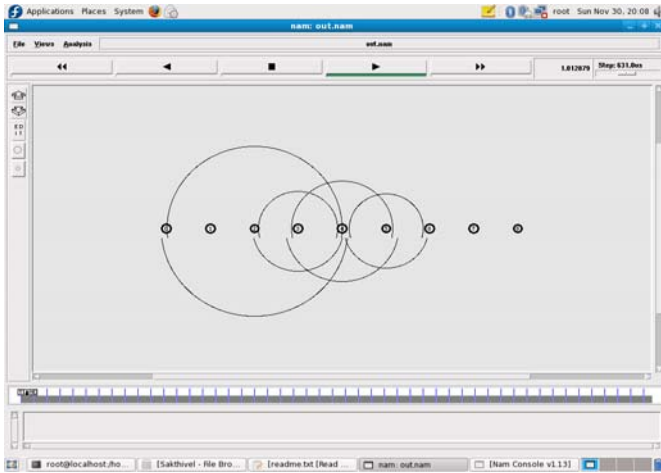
Applications Places System

root Sun Nov 30, 20:08

nam: out.nam

File Views Analysis

out.nam

◄◄ ◄ ■ ► ►►

1.012879

Step: 631.0us

root@localhost:/ho...

[Sakthivel - File Bro...

[readme.txt (Read ...

nam: out.nam

[Nam Console v1.13]